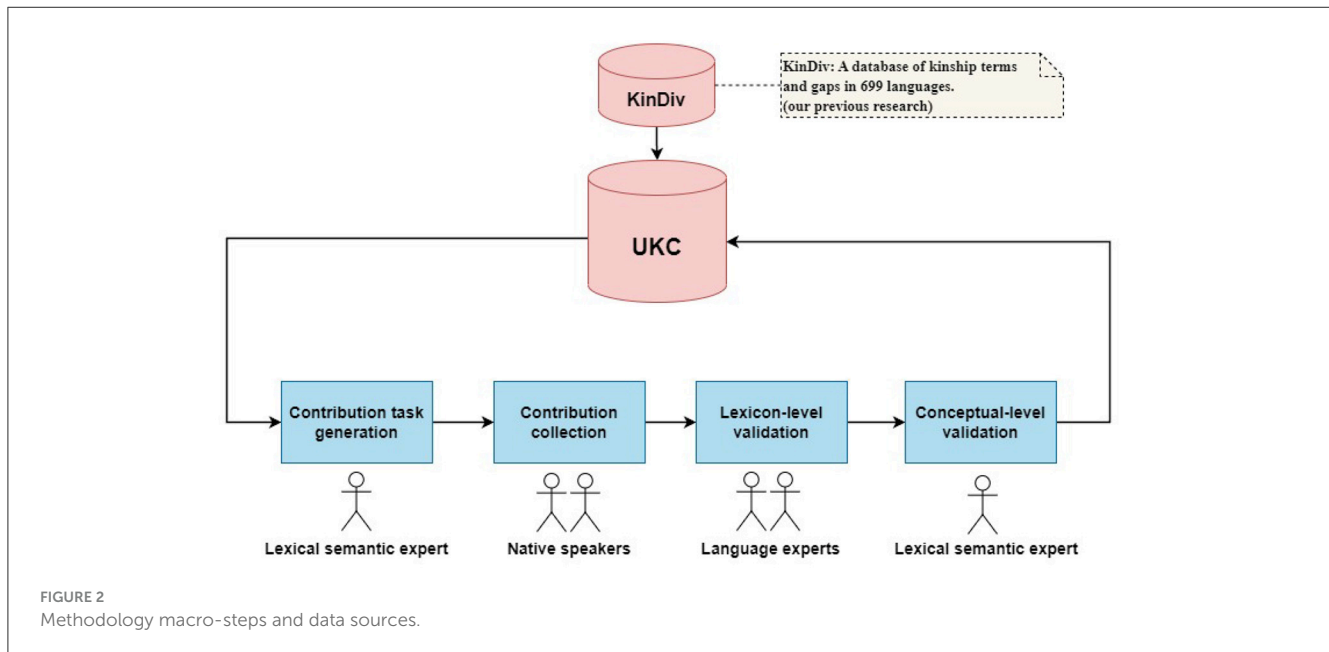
KinDiv

KinDiv: A database of kinship terms and gaps in 699 languages. (our previous research)

UKC

Contribution task generation

Contribution collection

Lexicon-level validation

Conceptual-level validation

Lexical semantic expert

Native speakers

Language experts

Lexical semantic expert

FIGURE 2
Methodology macro-steps and data sources.